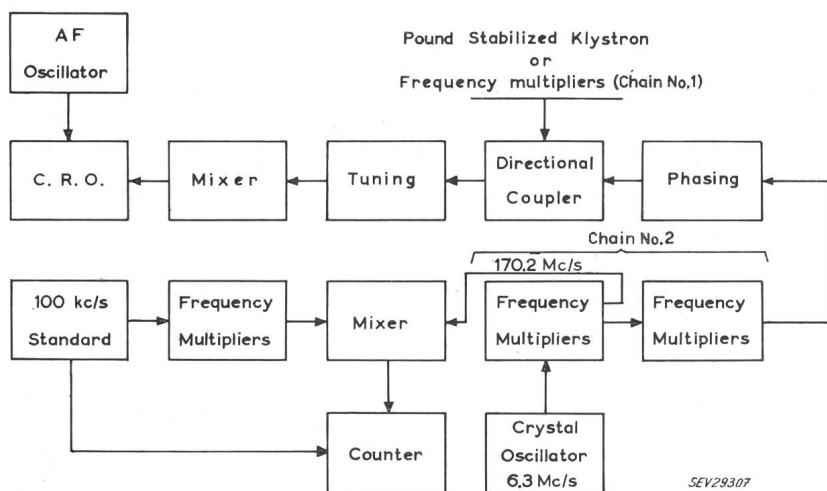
AF Oscillator

Pound Stabilized Klystron or Frequency multipliers (Chain No.1)

C. R. O.

Mixer

Tuning

Directional Coupler

Phasing

Chain No.2

170.2 Mc/s

100 kc/s Standard

Frequency Multipliers

Mixer

Frequency Multipliers

Frequency Multipliers

Counter

Crystal Oscillator 6.3 Mc/s

SEV29307